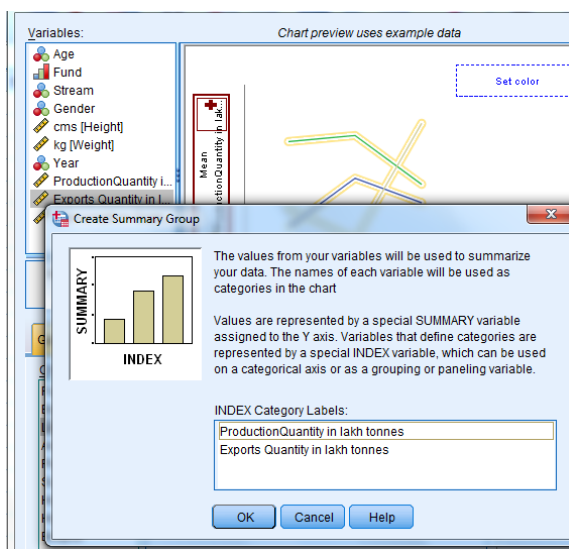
Variables:
Age
Fund
Stream
Gender
cms [Height]
kg [Weight]
Year
ProductionQuantity i...
Exports Quantity in l...

Chart preview uses example data

Set color

Mean
ProductionQuantity in lak...

Create Summary Group

SUMMARY
INDEX

The values from your variables will be used to summarize your data. The names of each variable will be used as categories in the chart

Values are represented by a special SUMMARY variable assigned to the Y axis. Variables that define categories are represented by a special INDEX variable, which can be used on a categorical axis or as a grouping or paneling variable.

INDEX Category Labels:
ProductionQuantity in lakh tonnes
Exports Quantity in lakh tonnes

OK
Cancel
Help